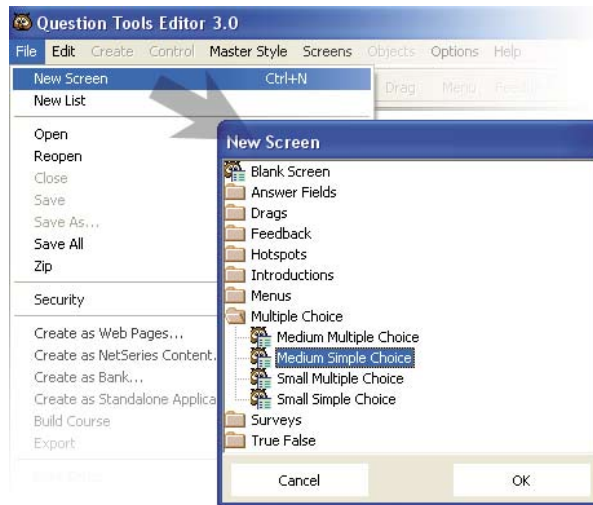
Question Tools Editor 3.0

File Edit Create Control Master Style Screens Objects Options Help

New Screen Ctrl+N
New List
Open
Reopen
Close
Save
Save As...
Save All
Zip
Security
Create as Web Pages...
Create as NetSeries Content.
Create as Bank...
Create as Standalone Applica
Build Course
Export

Drag Menu Feedb

New Screen

Blank Screen
Answer Fields
Drags
Feedback
Hotspots
Introductions
Menus
Multiple Choice
Medium Multiple Choice
Medium Simple Choice
Small Multiple Choice
Small Simple Choice
Surveys
True False

Cancel
OK